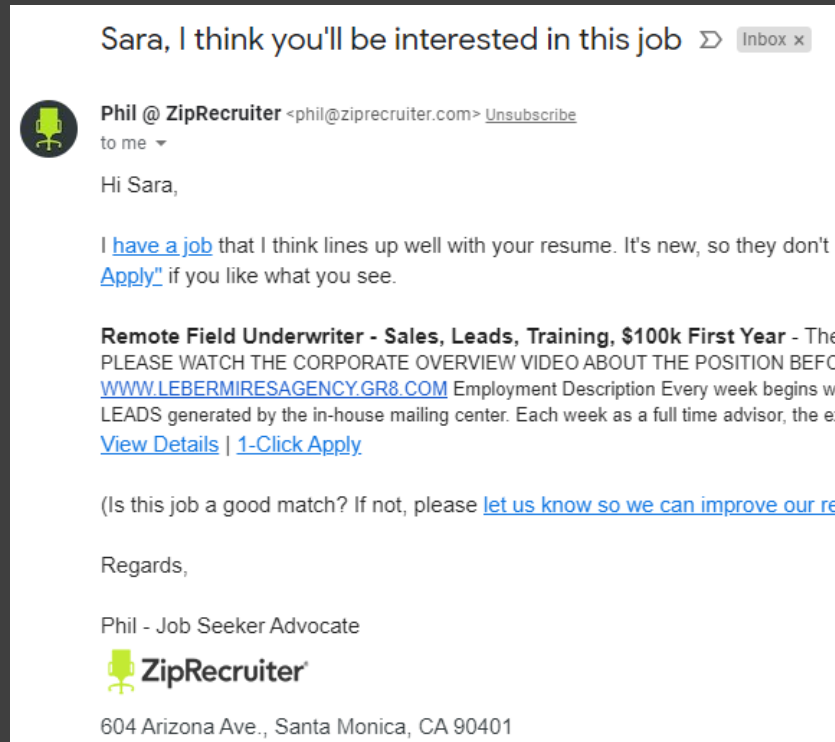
Sara, I think you'll be interested in this job Inbox ×

Phil @ ZipRecruiter <phil@ziprecruiter.com> Unsubscribe
to me

Hi Sara,

I have a job that I think lines up well with your resume. It's new, so they don't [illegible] Apply" if you like what you see.

Remote Field Underwriter - Sales, Leads, Training, $100k First Year - The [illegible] PLEASE WATCH THE CORPORATE OVERVIEW VIDEO ABOUT THE POSITION BEFO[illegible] WWW.LEBERMIRESAGENCY.GR8.COM Employment Description Every week begins w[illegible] LEADS generated by the in-house mailing center. Each week as a full time advisor, the e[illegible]
View Details | 1-Click Apply

(Is this job a good match? If not, please let us know so we can improve our re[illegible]

Regards,

Phil - Job Seeker Advocate

ZipRecruiter

604 Arizona Ave., Santa Monica, CA 90401